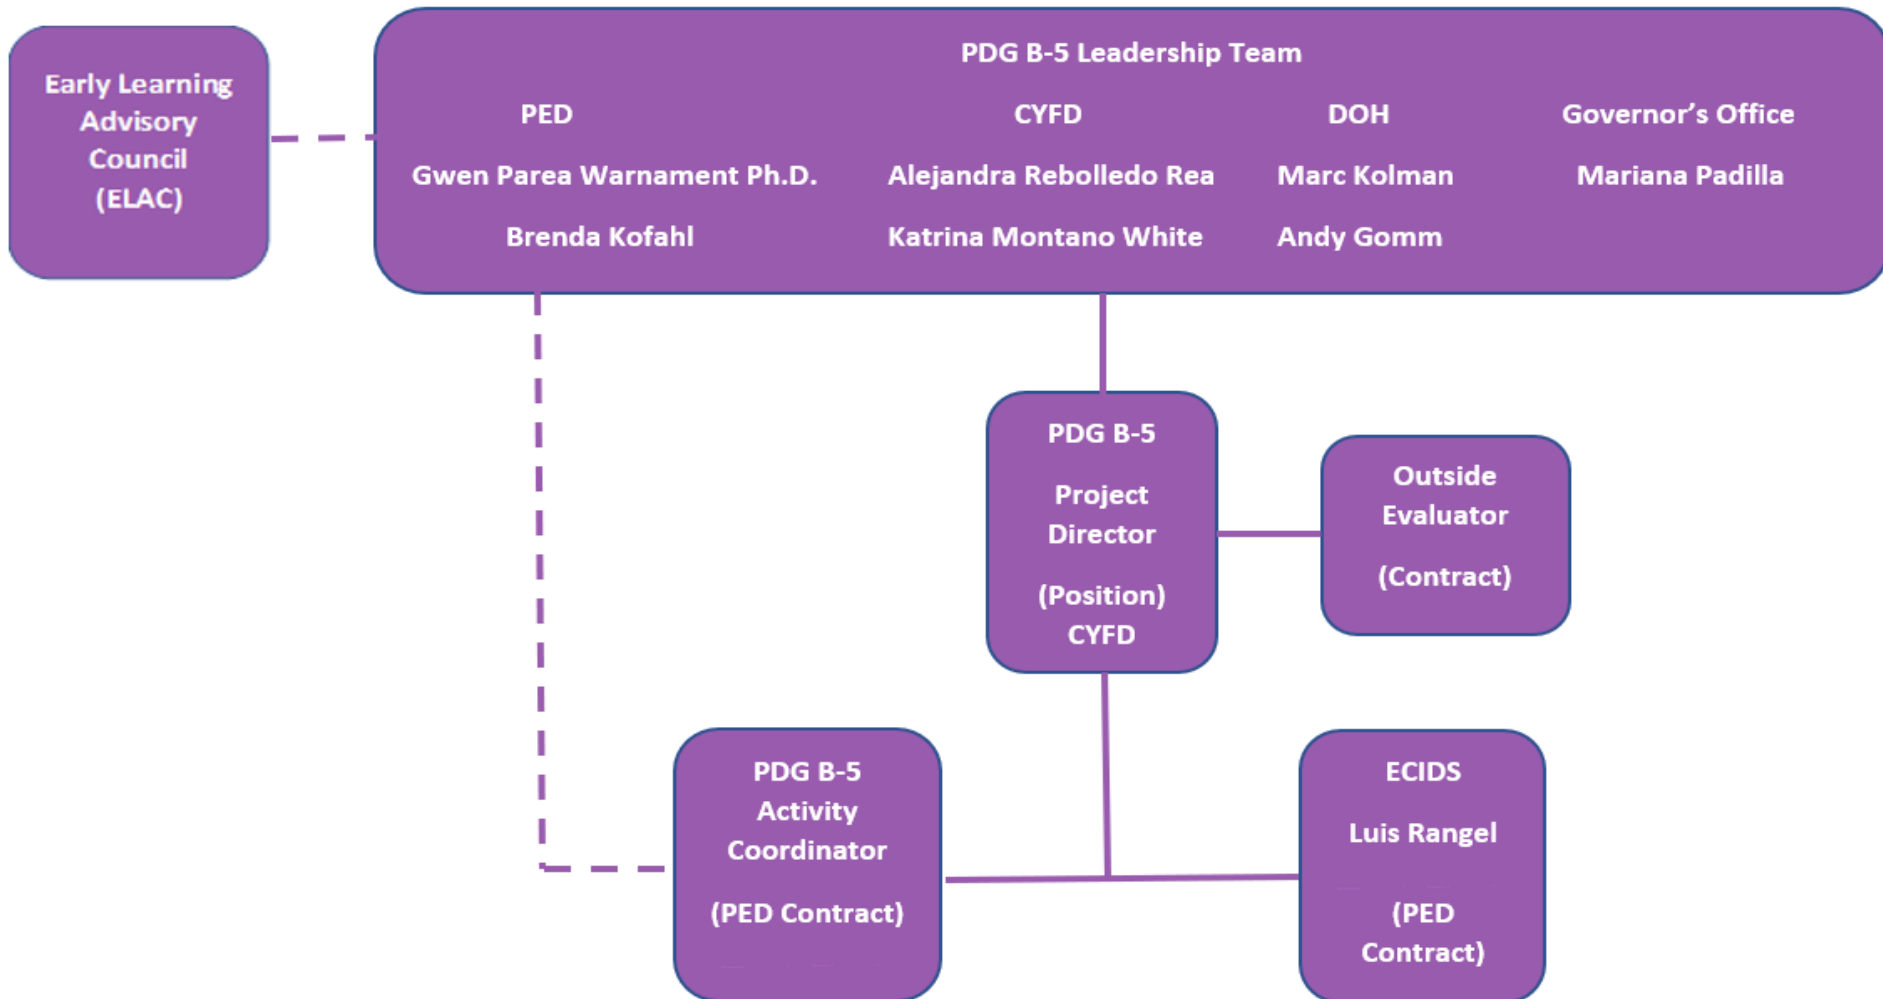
Early Learning Advisory Council (ELAC)

PDG B-5 Leadership Team

| PED | CYFD | DOH | Governor's Office |
|---|---|---|---|
| Gwen Parea Warnament Ph.D. | Alejandra Rebolledo Rea | Marc Kolman | Mariana Padilla |
| Brenda Kofahl | Katrina Montano White | Andy Gomm | |

PDG B-5

Project Director

(Position) CYFD

Outside Evaluator

(Contract)

PDG B-5 Activity Coordinator

(PED Contract)

ECIDS

Luis Rangel

(PED Contract)